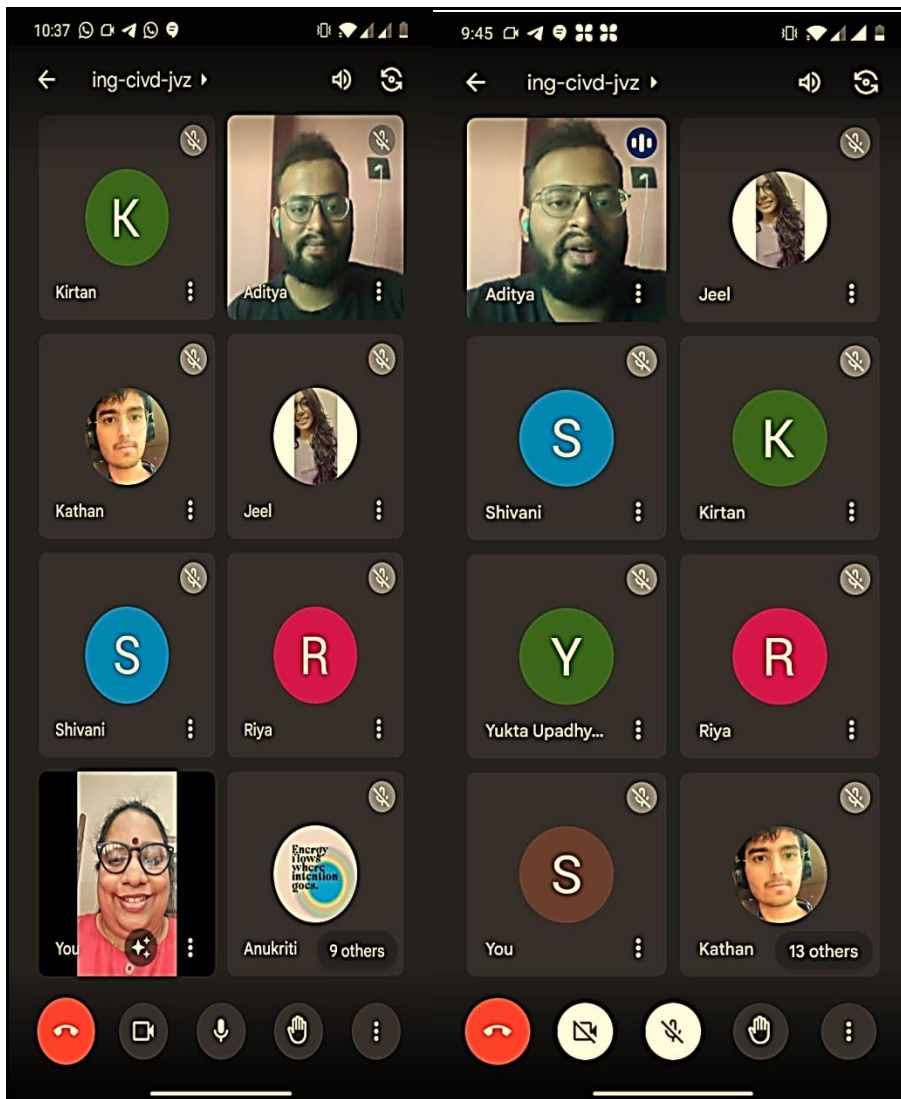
10:37

ing-civd-jvz

K

Kirtan

Aditya

Kathan

Jeel

S

Shivani

R

Riya

You

Energy flows where intention goes.

Anukriti

9 others

9:45

ing-civd-jvz

Aditya

Jeel

S

Shivani

K

Kirtan

Y

Yukta Upadhy...

R

Riya

S

You

Kathan

13 others